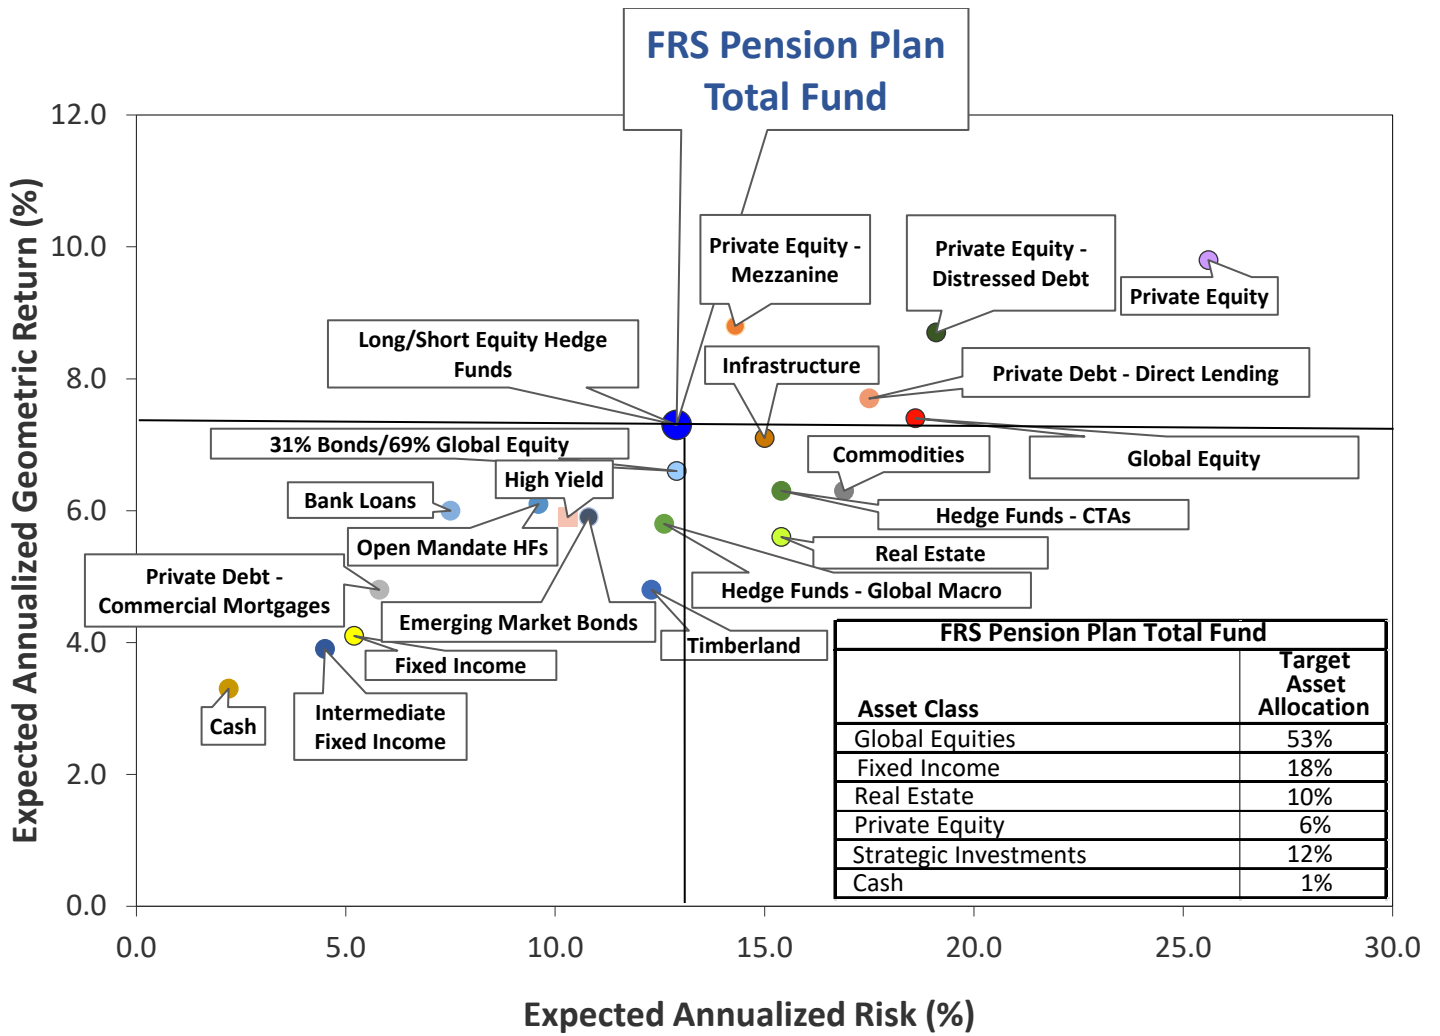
FRS Pension Plan Total Fund

12.0
10.0
8.0
6.0
4.0
2.0
0.0

Expected Annualized Geometric Return (%)

Private Equity - Mezzanine

Private Equity - Distressed Debt

Private Equity

Long/Short Equity Hedge Funds

Infrastructure

Private Debt - Direct Lending

31% Bonds/69% Global Equity

Commodities

Global Equity

High Yield

Bank Loans

Hedge Funds - CTAs

Open Mandate HFs

Real Estate

Private Debt - Commercial Mortgages

Hedge Funds - Global Macro

Emerging Market Bonds

Timberland

Fixed Income

Cash

Intermediate Fixed Income

| FRS Pension Plan Total Fund | |
|---|---|
| Asset Class | Target Asset Allocation |
| Global Equities | 53% |
| Fixed Income | 18% |
| Real Estate | 10% |
| Private Equity | 6% |
| Strategic Investments | 12% |
| Cash | 1% |

0.0
5.0
10.0
15.0
20.0
25.0
30.0

Expected Annualized Risk (%)